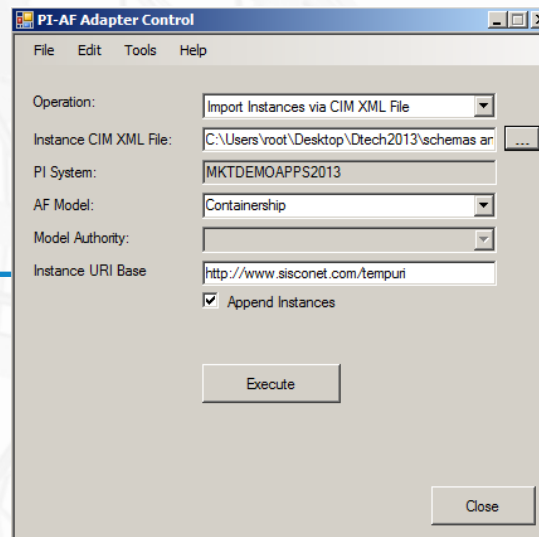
PI-AF Adapter Control

File Edit Tools Help

Operation: Import Instances via CIM XML File

Instance CIM XML File: C:\Users\root\Desktop\Dtech2013\schemas ar ...

PI System: MKTDEMOAPPS2013

AF Model: Containership

Model Authority:

Instance URI Base http://www.sisconet.com/tempuri

Append Instances

Execute

Close